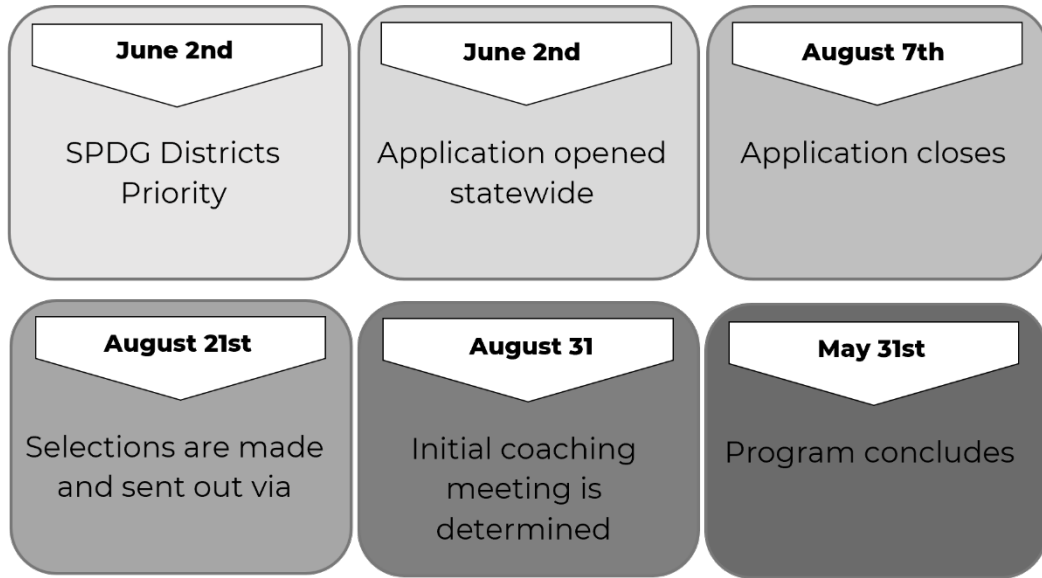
June 2nd

SPDG Districts Priority

June 2nd

Application opened statewide

August 7th

Application closes

August 21st

Selections are made and sent out via

August 31

Initial coaching meeting is determined

May 31st

Program concludes